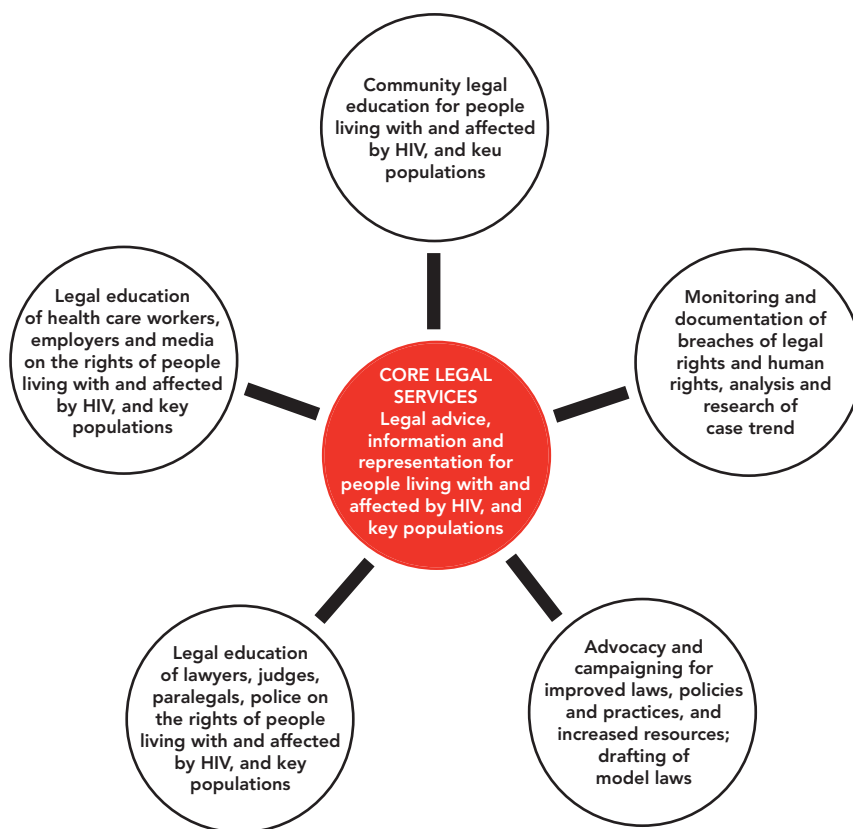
Community legal education for people living with and affected by HIV, and keu populations

Legal education of health care workers, employers and media on the rights of people living with and affected by HIV, and key populations

CORE LEGAL SERVICES
Legal advice, information and representation for people living with and affected by HIV, and key populations

Monitoring and documentation of breaches of legal rights and human rights, analysis and research of case trend

Legal education of lawyers, judges, paralegals, police on the rights of people living with and affected by HIV, and key populations

Advocacy and campaigning for improved laws, policies and practices, and increased resources; drafting of model laws